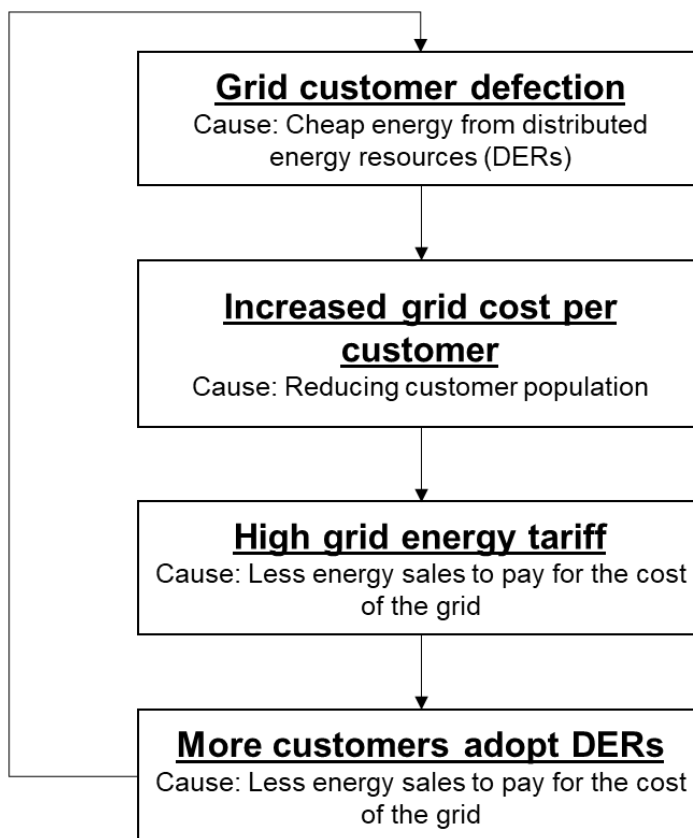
Grid customer defection
Cause: Cheap energy from distributed energy resources (DERs)

Increased grid cost per customer
Cause: Reducing customer population

High grid energy tariff
Cause: Less energy sales to pay for the cost of the grid

More customers adopt DERs
Cause: Less energy sales to pay for the cost of the grid